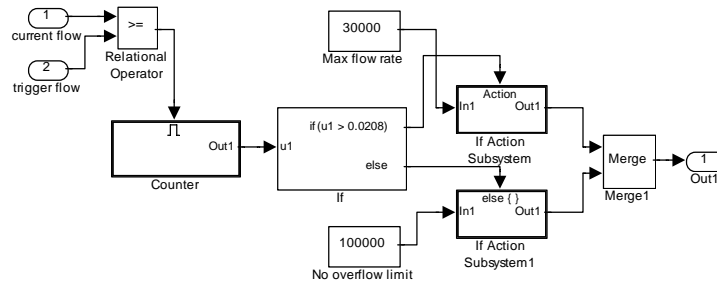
1
current flow
>=
2
trigger flow
Relational Operator
30000
Max flow rate
Action
In1 Out1
If Action Subsystem
Out1
u1
Counter
if (u1 > 0.0208)
else
If
Merge
Merge1
1
Out1
else { }
In1 Out1
If Action Subsystem1
100000
No overflow limit